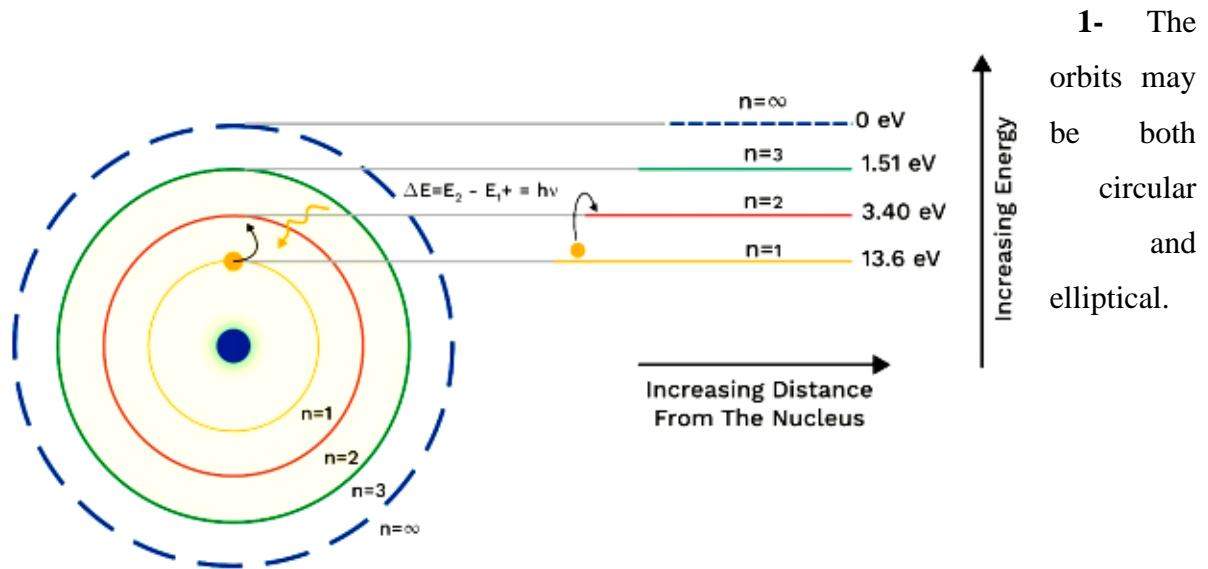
$n=\infty$ 0 eV

$n=3$ 1.51 eV

$\Delta E = E_2 - E_1 + = h\nu$

$n=2$ 3.40 eV

$n=1$ 13.6 eV

Increasing Energy

Increasing Distance From The Nucleus

n=1

n=2

n=3

$n=\infty$

**1-** The orbits may be both circular and elliptical.